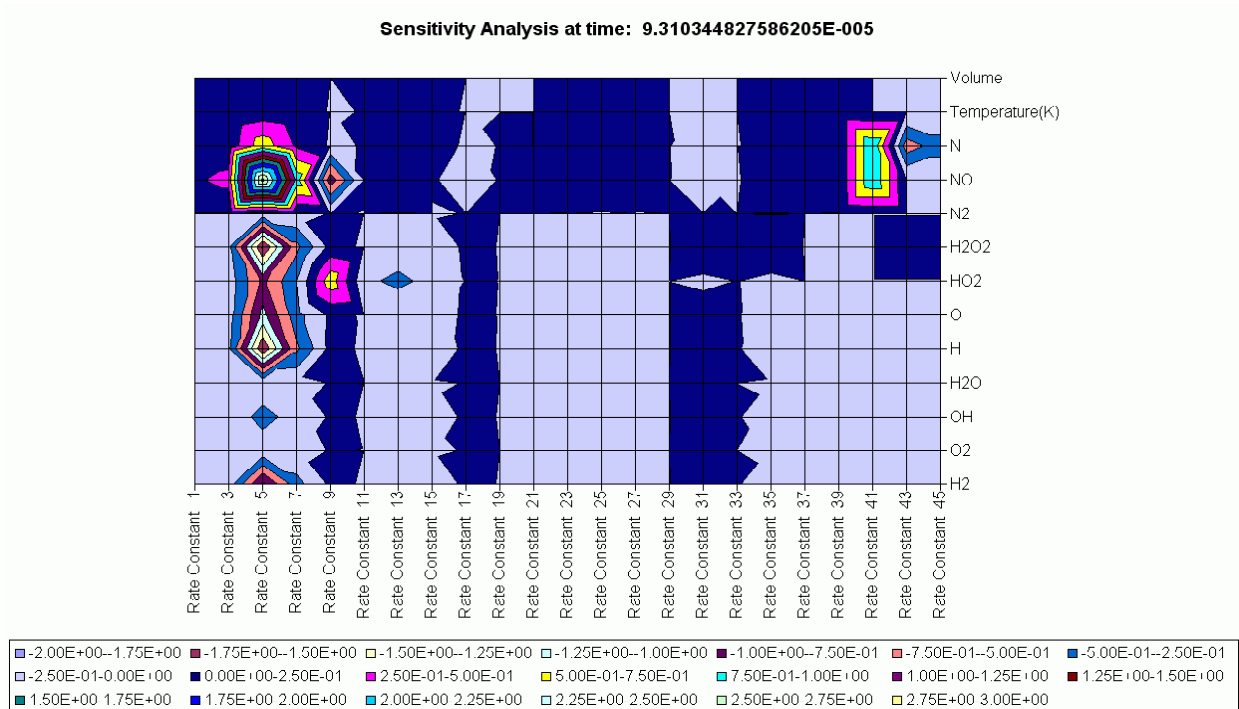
Sensitivity Analysis at time: 9.310344827586205E-005

Volume
Temperature(K)
N
NO
N2
H2O2
HO2
O
H
H2O
OH
O2
H2

Rate Constant 1
Rate Constant 3
Rate Constant 5
Rate Constant 7
Rate Constant 9
Rate Constant 11
Rate Constant 13
Rate Constant 15
Rate Constant 17
Rate Constant 19
Rate Constant 21
Rate Constant 23
Rate Constant 25
Rate Constant 27
Rate Constant 29
Rate Constant 31
Rate Constant 33
Rate Constant 35
Rate Constant 37
Rate Constant 39
Rate Constant 41
Rate Constant 43
Rate Constant 45

-2.00E+00--1.75E+00
-1.75E+00--1.50E+00
-1.50E+00--1.25E+00
-1.25E+00--1.00E+00
-1.00E+00--7.50E-01
-7.50E-01--5.00E-01
-5.00E-01--2.50E-01
-2.50E-01-0.00E+00
0.00E+00-2.50E-01
2.50E-01-5.00E-01
5.00E-01-7.50E-01
7.50E-01-1.00E+00
1.00E+00-1.25E+00
1.25E+00-1.50E+00
1.50E+00 1.75E+00
1.75E+00 2.00E+00
2.00E+00 2.25E+00
2.25E+00 2.50E+00
2.50E+00 2.75E+00
2.75E+00 3.00E+00